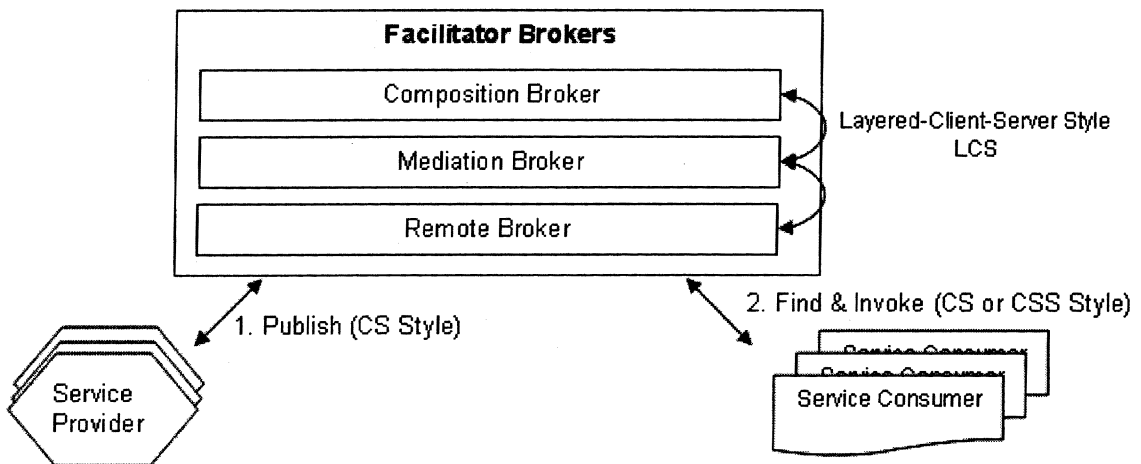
Facilitator Brokers

Composition Broker

Mediation Broker

Remote Broker

Layered-Client-Server Style LCS

1. Publish (CS Style)

2. Find & Invoke (CS or CSS Style)

Service Provider

Service Consumer

Service Consumer

Service Consumer